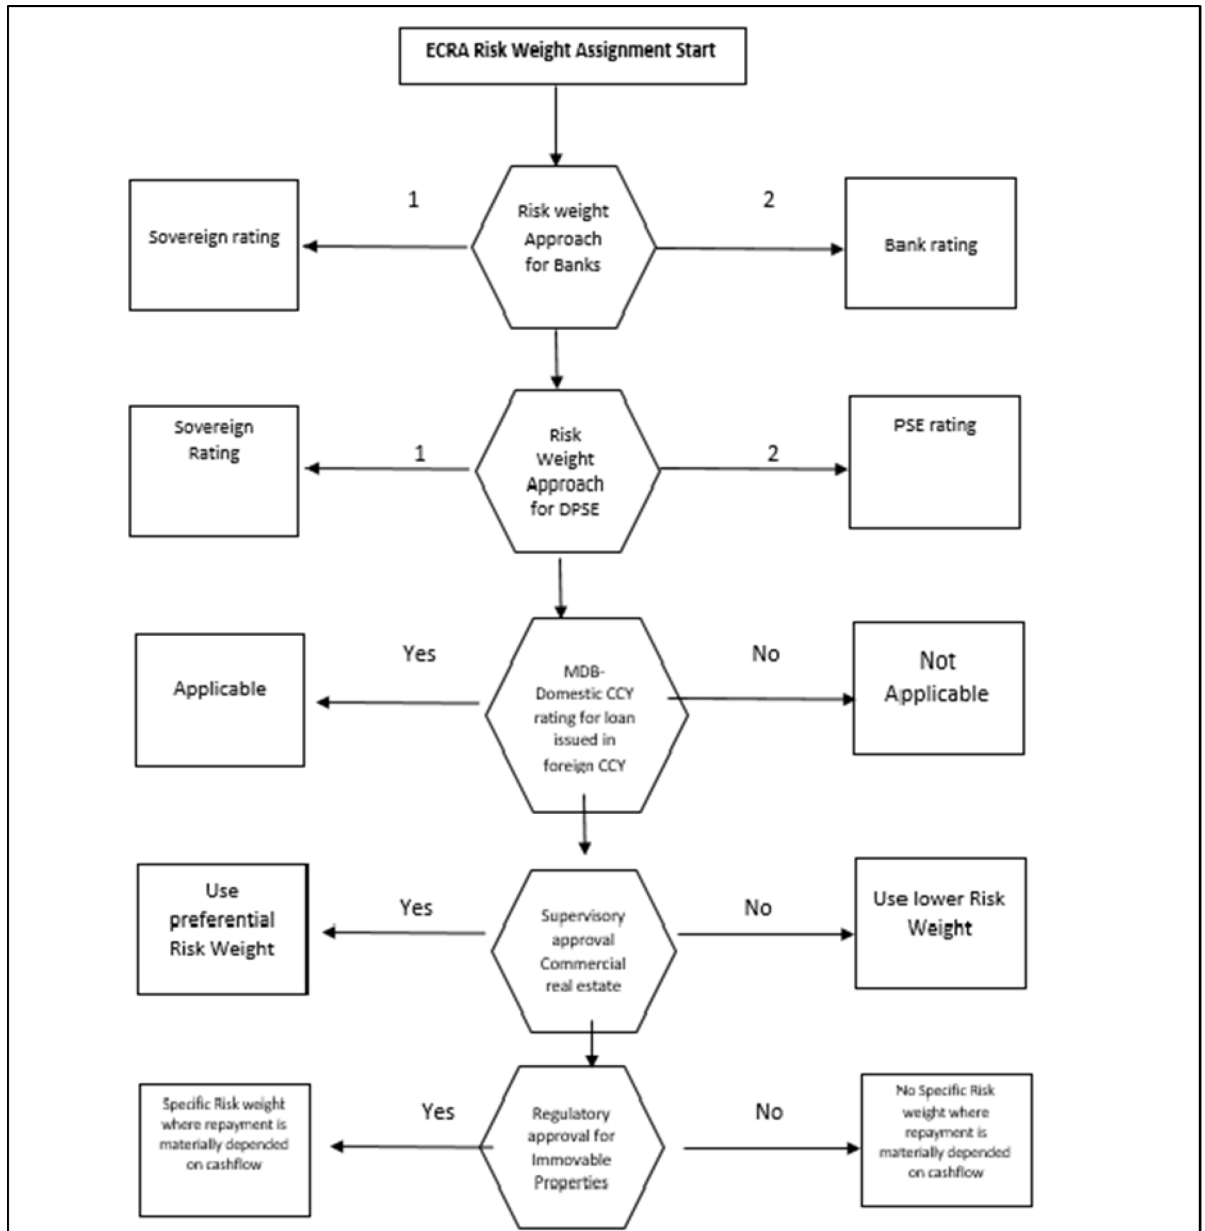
ECRA Risk Weight Assignment Start

1

Risk weight Approach for Banks

2

Sovereign rating

Bank rating

Sovereign Rating

1

Risk Weight Approach for DPSE

2

PSE rating

Yes

MDB- Domestic CCY rating for loan issued in foreign CCY

No

Applicable

Not Applicable

Use preferential Risk Weight

Yes

Supervisory approval Commercial real estate

No

Use lower Risk Weight

Specific Risk weight where repayment is materially depended on cashflow

Yes

Regulatory approval for Immovable Properties

No

No Specific Risk weight where repayment is materially depended on cashflow